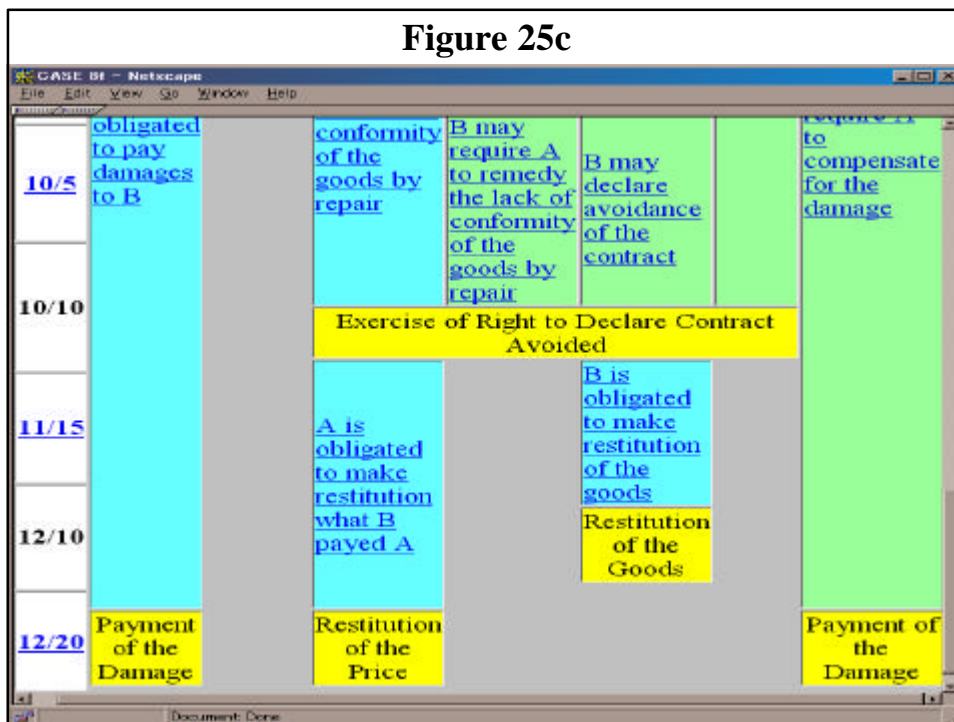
Figure 25c

CASE 8f - Netscape
File Edit View Go Window Help

| | | | | | | |
|---|---|---|---|---|---|---|
| 10/5 | obligated to pay damages to B | conformity of the goods by repair | B may require A to remedy the lack of conformity of the goods by repair | B may declare avoidance of the contract | | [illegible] to compensate for the damage |
| 10/10 | | Exercise of Right to Declare Contract Avoided | | | | |
| 11/15 | | A is obligated to make restitution what B payed A | | B is obligated to make restitution of the goods | | |
| 12/10 | | | | Restitution of the Goods | | |
| 12/20 | Payment of the Damage | Restitution of the Price | | | | Payment of the Damage |

Document: Done